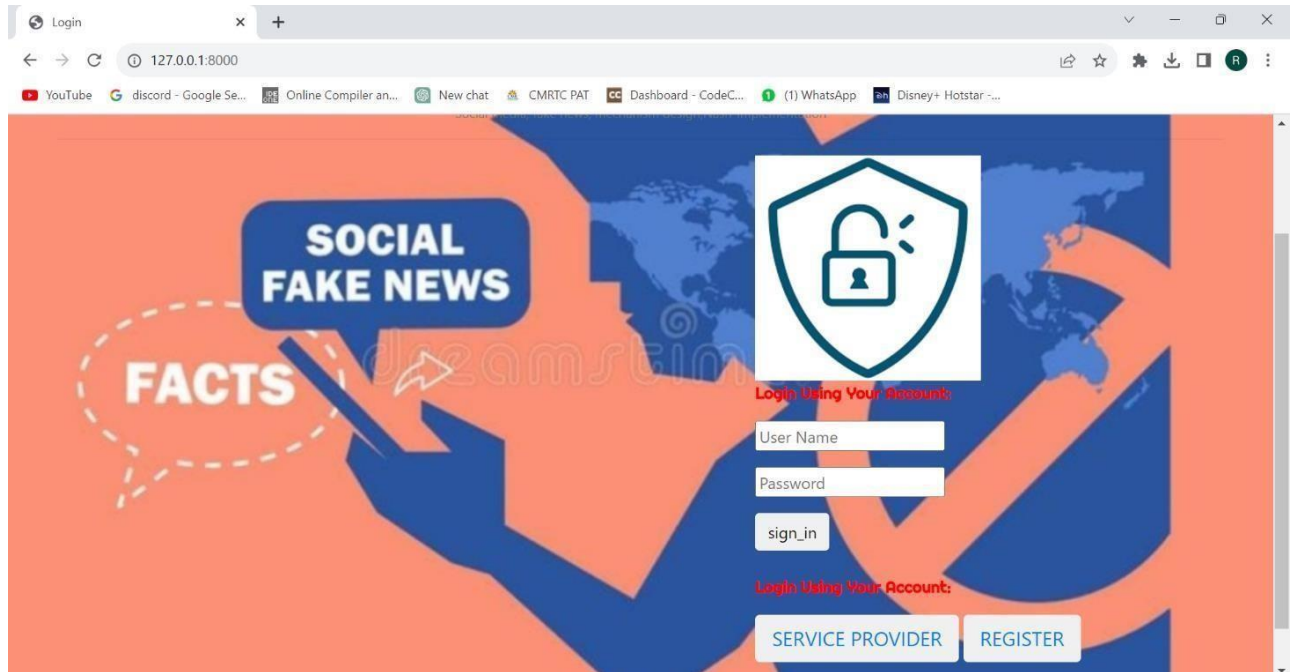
Login
127.0.0.1:8000
YouTube discord - Google Se... Online Compiler an... New chat CMRTC PAT Dashboard - CodeC... (1) WhatsApp Disney+ Hotstar -...
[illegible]

SOCIAL FAKE NEWS

FACTS

dreamstime

Login Using Your Account:

User Name

Password

sign_in

Login Using Your Account:

SERVICE PROVIDER REGISTER